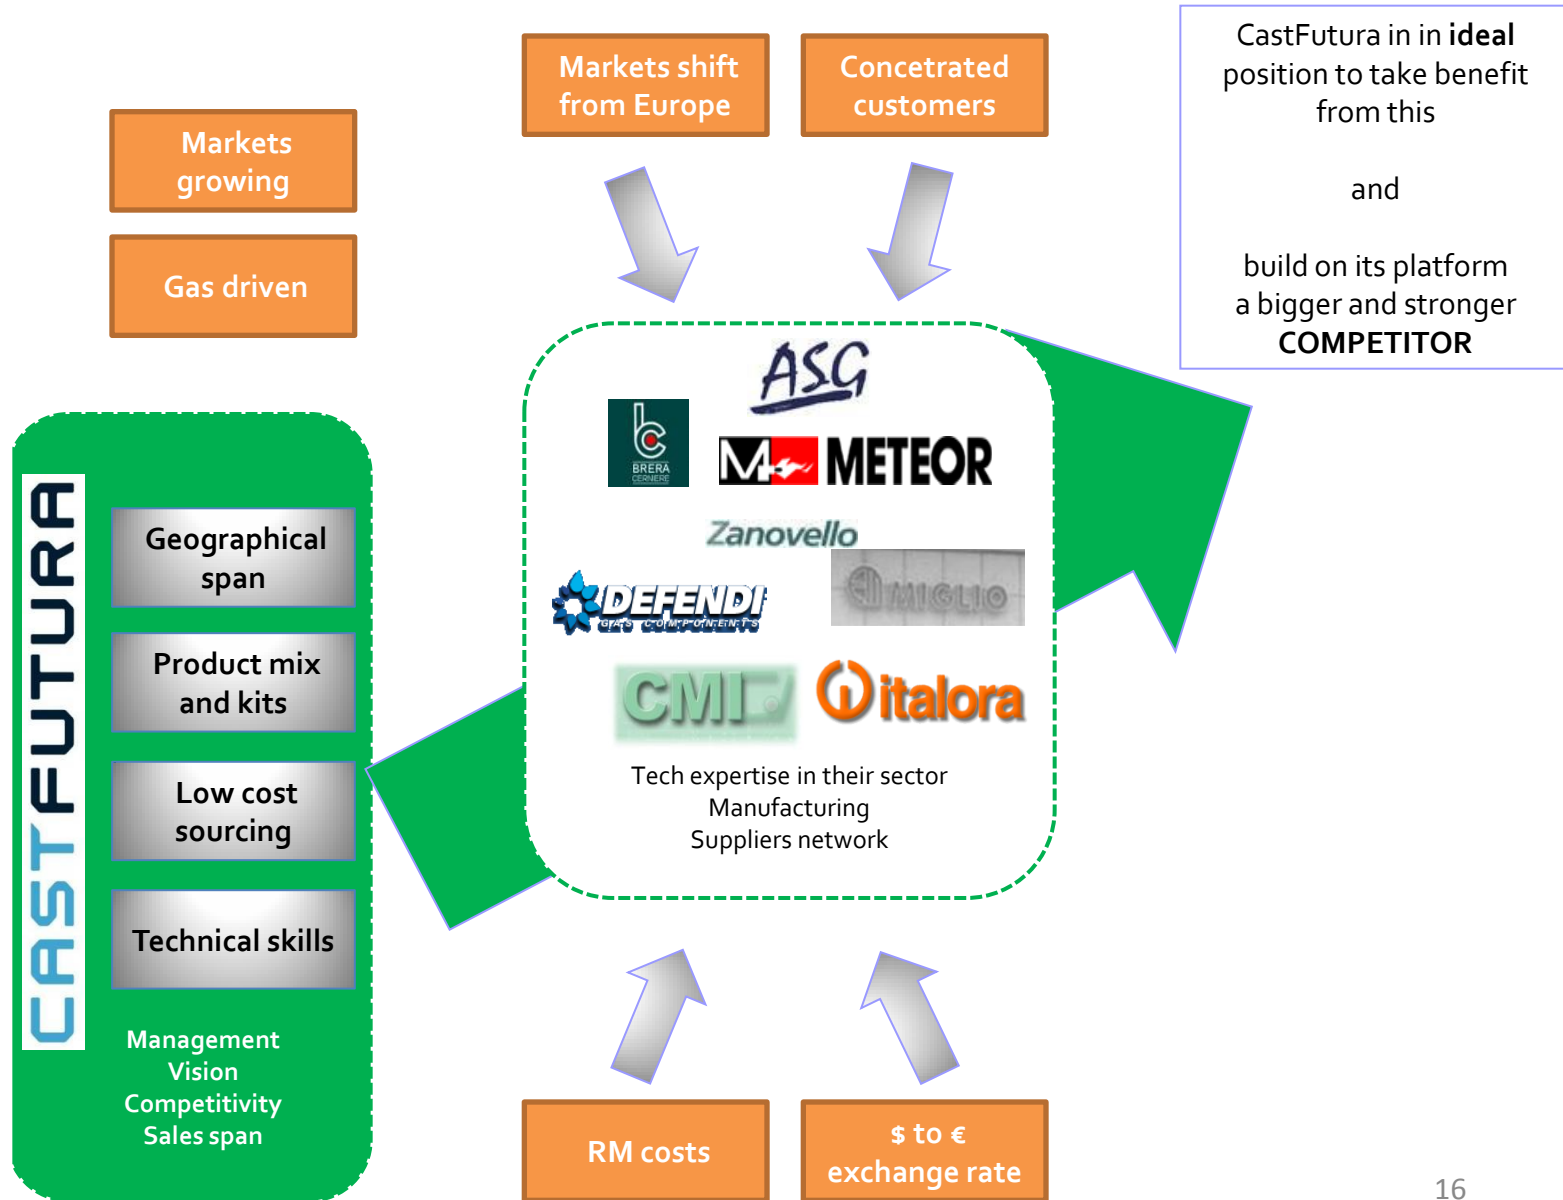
Markets shift from Europe

Concetrated customers

CastFutura in in **ideal** position to take benefit from this

and

build on its platform a bigger and stronger **COMPETITOR**

Markets growing

Gas driven

ASG

BRERA CERNERE

METEOR

Zanovello

DEFENDI GAS COMPONENTS

MIGLIO

CMI

italora

Tech expertise in their sector
Manufacturing
Suppliers network

CASTFUTURA

Geographical span

Product mix and kits

Low cost sourcing

Technical skills

Management
Vision
Competitivity
Sales span

RM costs

$ to €
exchange rate

16